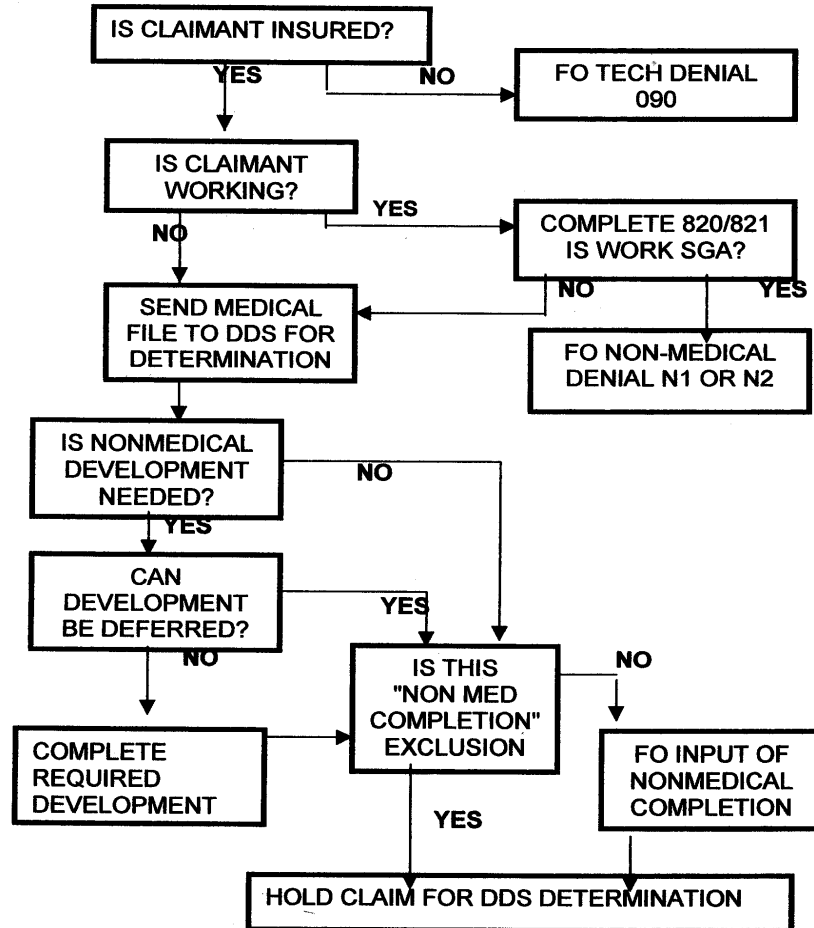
IS CLAIMANT INSURED?

YES

NO

FO TECH DENIAL 090

IS CLAIMANT WORKING?

YES

NO

COMPLETE 820/821 IS WORK SGA?

NO

YES

SEND MEDICAL FILE TO DDS FOR DETERMINATION

FO NON-MEDICAL DENIAL N1 OR N2

IS NONMEDICAL DEVELOPMENT NEEDED?

NO

YES

CAN DEVELOPMENT BE DEFERRED?

YES

NO

IS THIS "NON MED COMPLETION" EXCLUSION

NO

COMPLETE REQUIRED DEVELOPMENT

FO INPUT OF NONMEDICAL COMPLETION

YES

HOLD CLAIM FOR DDS DETERMINATION